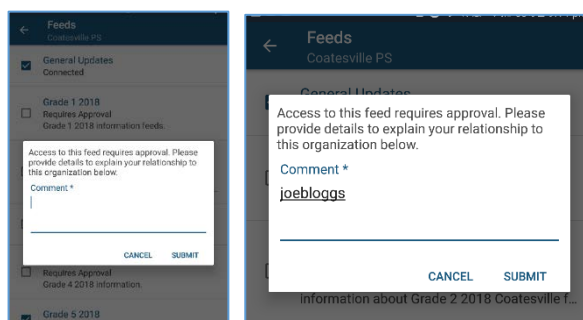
Feeds
Coatesville PS

General Updates
Connected

Grade 1 2018
Requires Approval
Grade 1 2018 information feeds.

Access to this feed requires approval. Please provide details to explain your relationship to this organization below.

Comment *

CANCEL SUBMIT

Requires Approval
Grade 4 2018 information.

Grade 5 2018

Feeds
Coatesville PS

General Updates

Access to this feed requires approval. Please provide details to explain your relationship to this organization below.

Comment *

joebloggs

CANCEL SUBMIT

information about Grade 2 2018 Coatesville f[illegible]